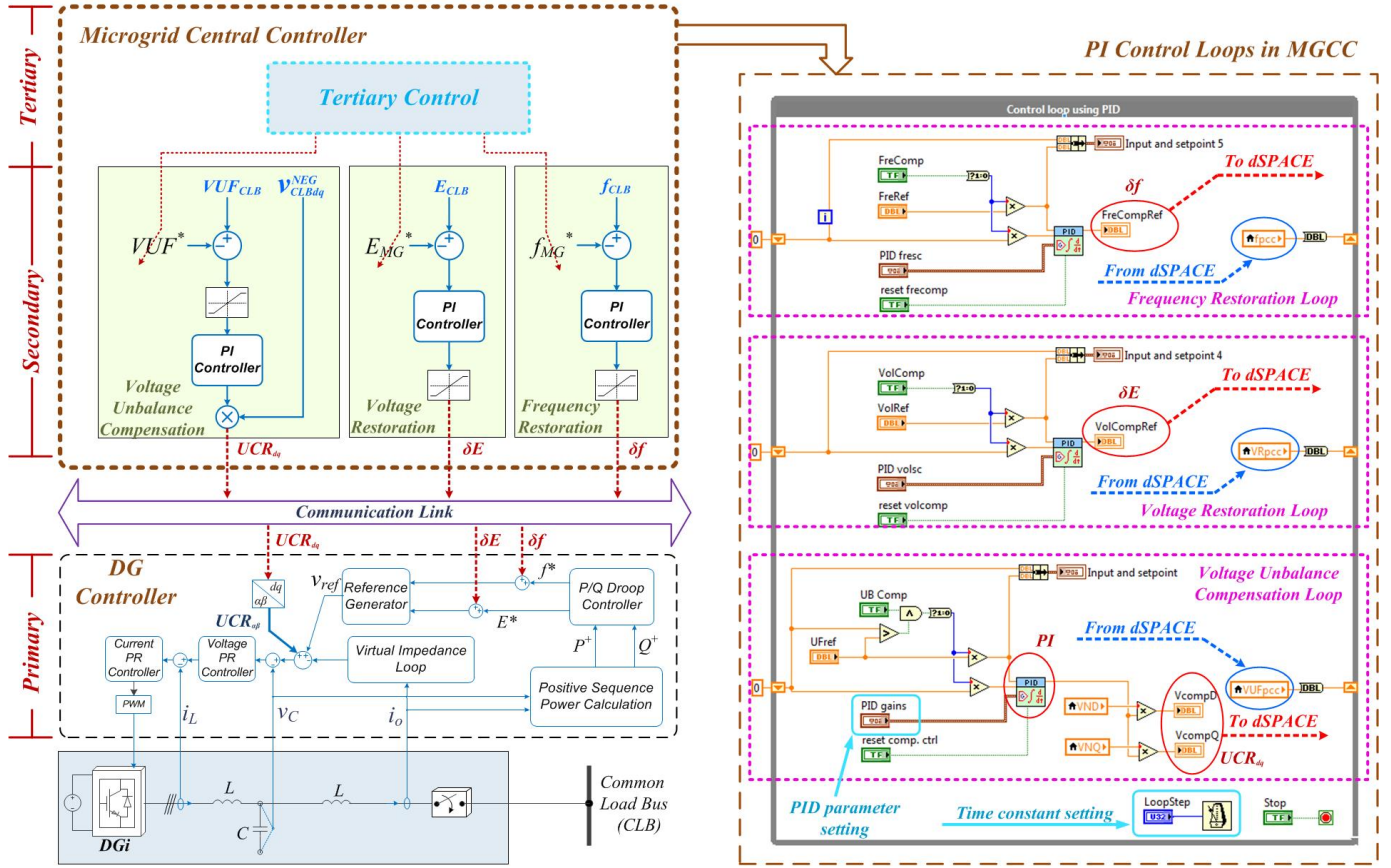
Tertiary

Microgrid Central Controller

Tertiary Control

Secondary

$VUF_{CLB}$ $v_{CLBdq}^{NEG}$ $VUF^*$

PI Controller

Voltage Unbalance Compensation

$UCR_{dq}$

$E_{CLB}$ $E_{MG}^*$

PI Controller

Voltage Restoration

$\delta E$

$f_{CLB}$ $f_{MG}^*$

PI Controller

Frequency Restoration

$\delta f$

Communication Link

Primary

$UCR_{dq}$ $\delta E$ $\delta f$

DG Controller

dq αβ

$UCR_{\alpha\beta}$

$v_{ref}$

Reference Generator

$f^*$ $E^*$

P/Q Droop Controller

Current PR Controller

Voltage PR Controller

Virtual Impedance Loop

$P^+$ $Q^+$

Positive Sequence Power Calculation

PWM

$i_L$ $v_C$ $i_o$

L L C

DGi

Common Load Bus (CLB)

PI Control Loops in MGCC

Control loop using PID

Input and setpoint 5

To dSPACE

FreComp

FreRef

$\delta f$

FreCompRef

PID fresc

fpcc

From dSPACE

reset frecomp

Frequency Restoration Loop

Input and setpoint 4

To dSPACE

VolComp

VolRef

$\delta E$

VolCompRef

PID volsc

VRpcc

From dSPACE

reset volcomp

Voltage Restoration Loop

Input and setpoint

Voltage Unbalance Compensation Loop

UB Comp

UFref

PI

From dSPACE

VUFpcc

PID gains

VND

VcompD

VNQ

VcompQ

To dSPACE

reset comp. ctrl

$UCR_{dq}$

PID parameter setting

Time constant setting

LoopStep

Stop